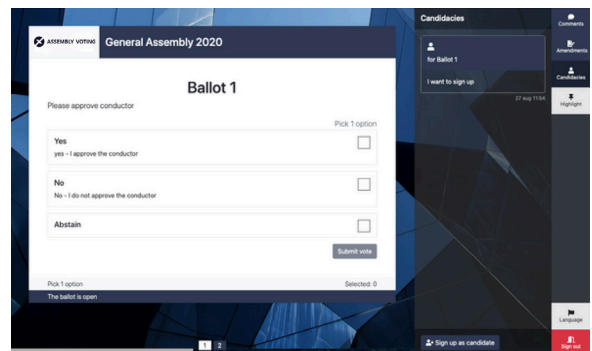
ASSEMBLY VOTING General Assembly 2020

Ballot 1

Please approve conductor

Pick 1 option

Yes
yes - I approve the conductor

No
No - I do not approve the conductor

Abstain

Submit vote

Pick 1 option

Selected: 0

The ballot is open

1 2

Candidacies

for Ballot 1

I want to sign up

27 aug 11:54

Sign up as candidate

Comments

Amendments

Candidacies

Highlight

Language

Sign out